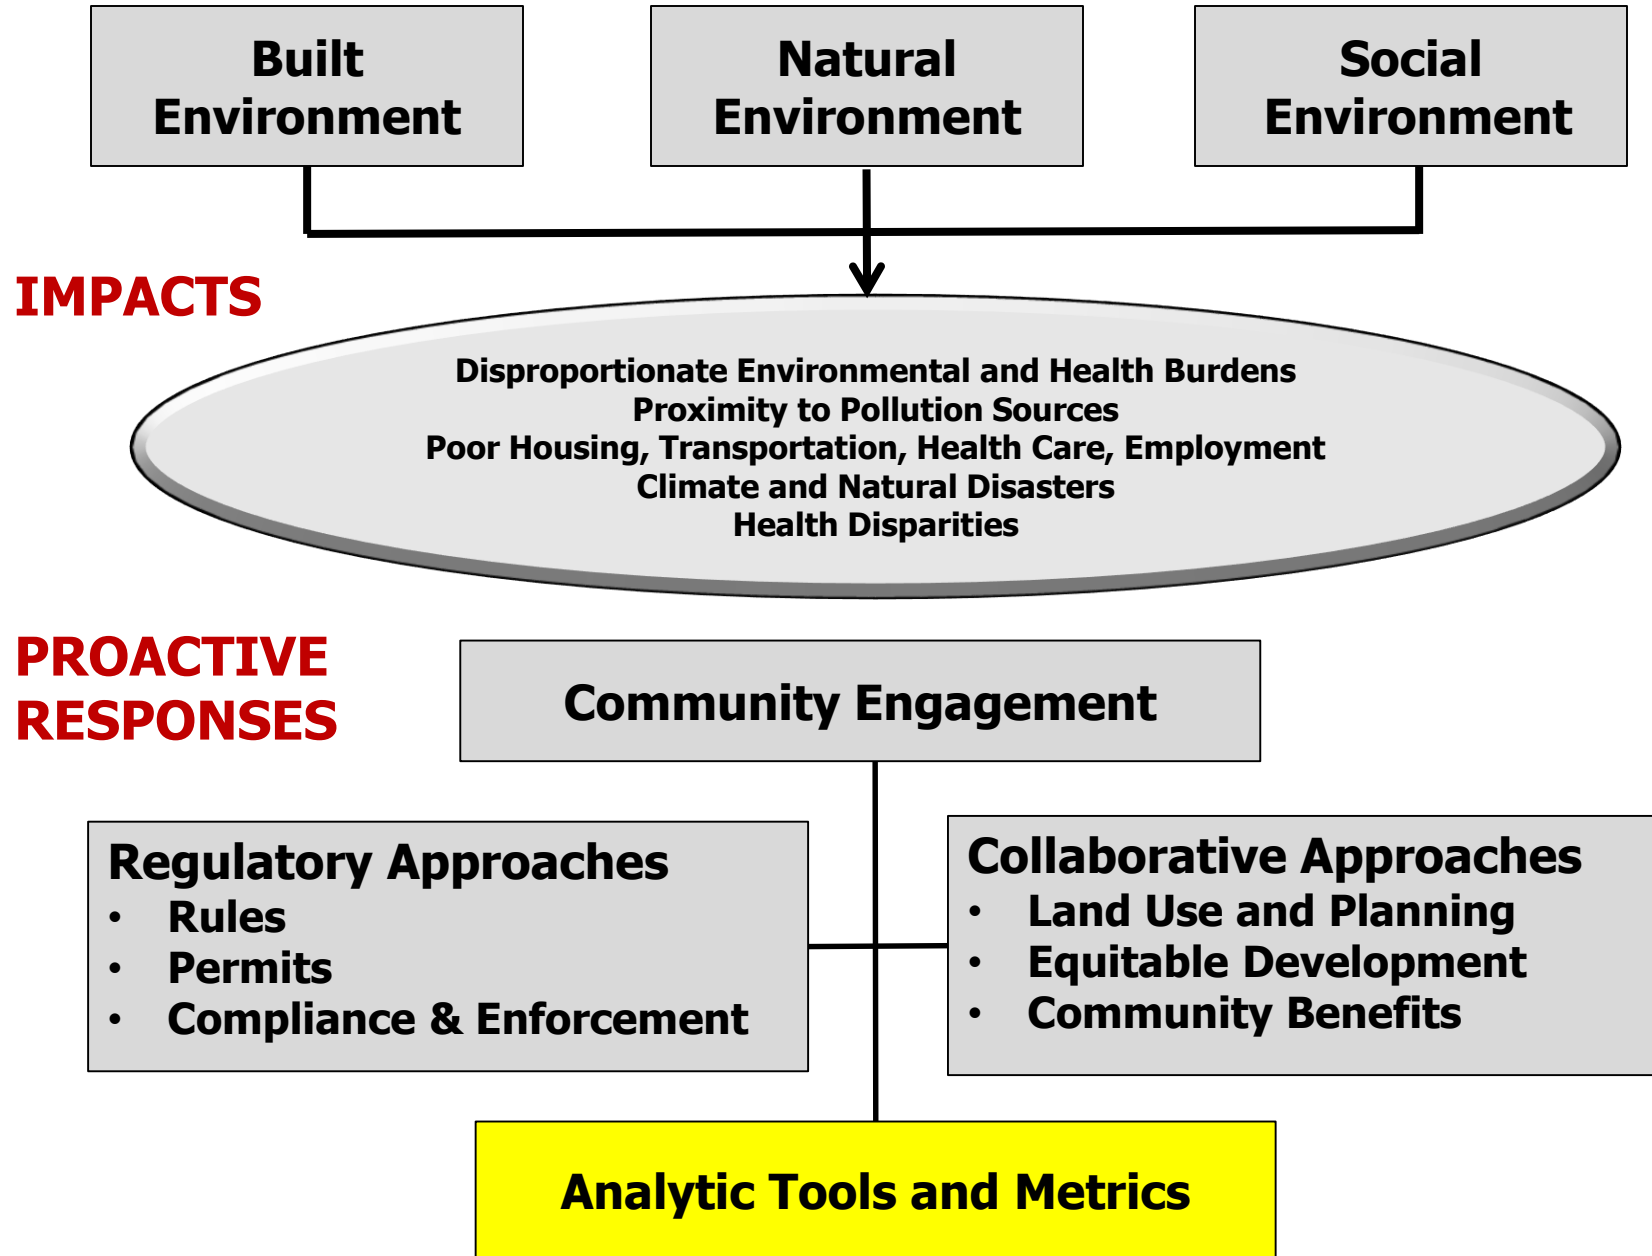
Built Environment

Natural Environment

Social Environment

IMPACTS

Disproportionate Environmental and Health Burdens
Proximity to Pollution Sources
Poor Housing, Transportation, Health Care, Employment
Climate and Natural Disasters
Health Disparities

PROACTIVE RESPONSES

Community Engagement

Regulatory Approaches
• Rules
• Permits
• Compliance & Enforcement

Collaborative Approaches
• Land Use and Planning
• Equitable Development
• Community Benefits

Analytic Tools and Metrics